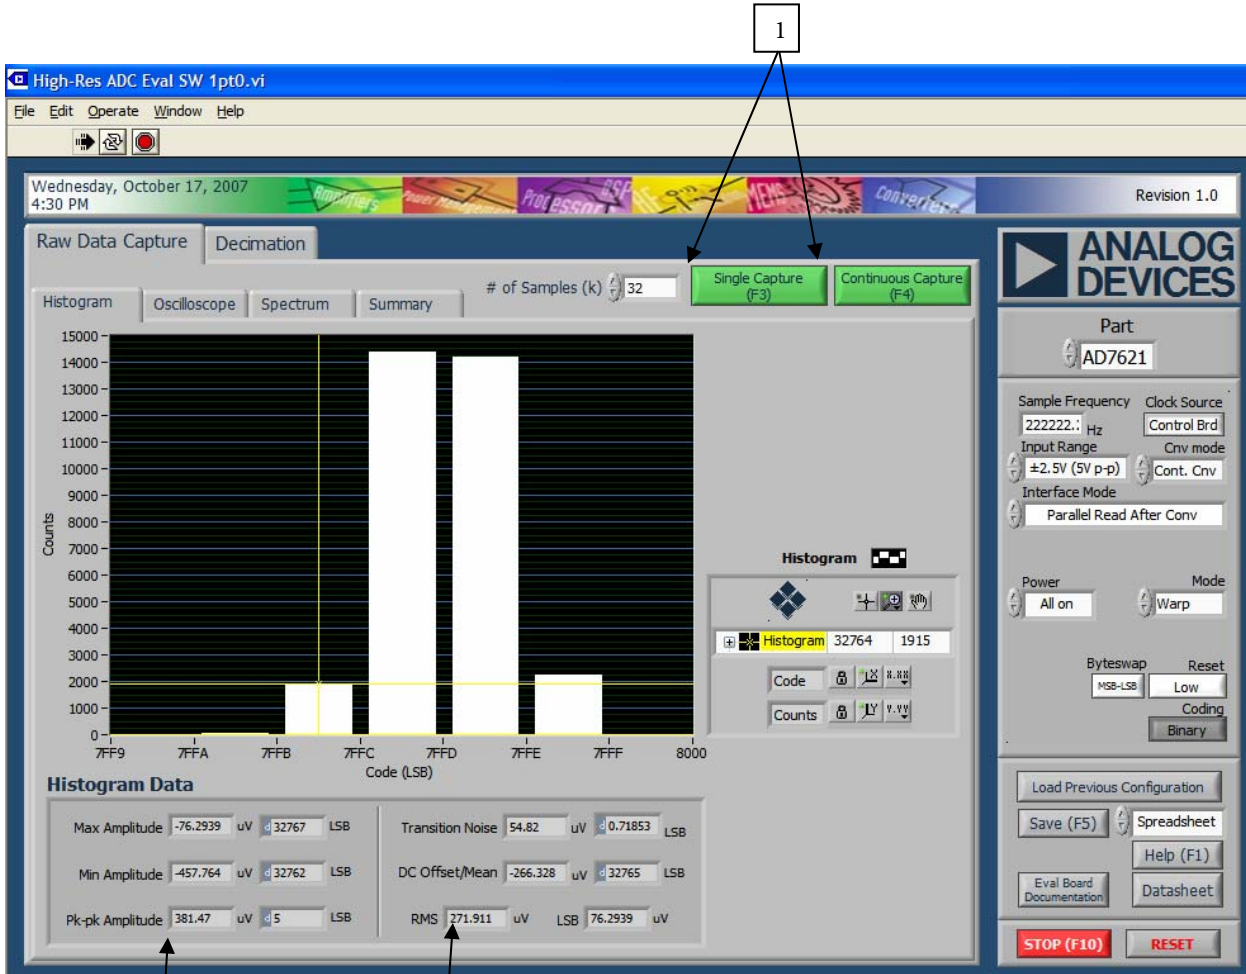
1

High-Res ADC Eval SW 1pt0.vi

File Edit Operate Window Help

Wednesday, October 17, 2007
4:30 PM

Amplifiers Power Management Processors DSP MEMS Converters

Revision 1.0

Raw Data Capture Decimation

Histogram Oscilloscope Spectrum Summary

# of Samples (k) 32

Single Capture (F3)

Continuous Capture (F4)

ANALOG DEVICES

Part
AD7621

Sample Frequency 222222.2 Hz
Clock Source Control Brd
Input Range ±2.5V (5V p-p)
Cnv mode Cont. Cnv
Interface Mode Parallel Read After Conv

Power All on
Mode Warp

Byteswap MSB-LSB
Reset Low
Coding Binary

15000
14000
13000
12000
11000
10000
9000
8000
7000
6000
5000
4000
3000
2000
1000
0

Counts

7FF9 7FFA 7FFB 7FFC 7FFD 7FFE 7FFF 8000
Code (LSB)

Histogram

Histogram 32764 1915

Code

Counts

Histogram Data

Max Amplitude -76.2939 uV 32767 LSB
Min Amplitude -457.764 uV 32762 LSB
Pk-pk Amplitude 381.47 uV 5 LSB

Transition Noise 54.82 uV 0.71853 LSB
DC Offset/Mean -266.328 uV 32765 LSB
RMS 271.911 uV LSB 76.2939 uV

Load Previous Configuration
Save (F5) Spreadsheet
Help (F1)
Eval Board Documentation
Datasheet

STOP (F10) RESET